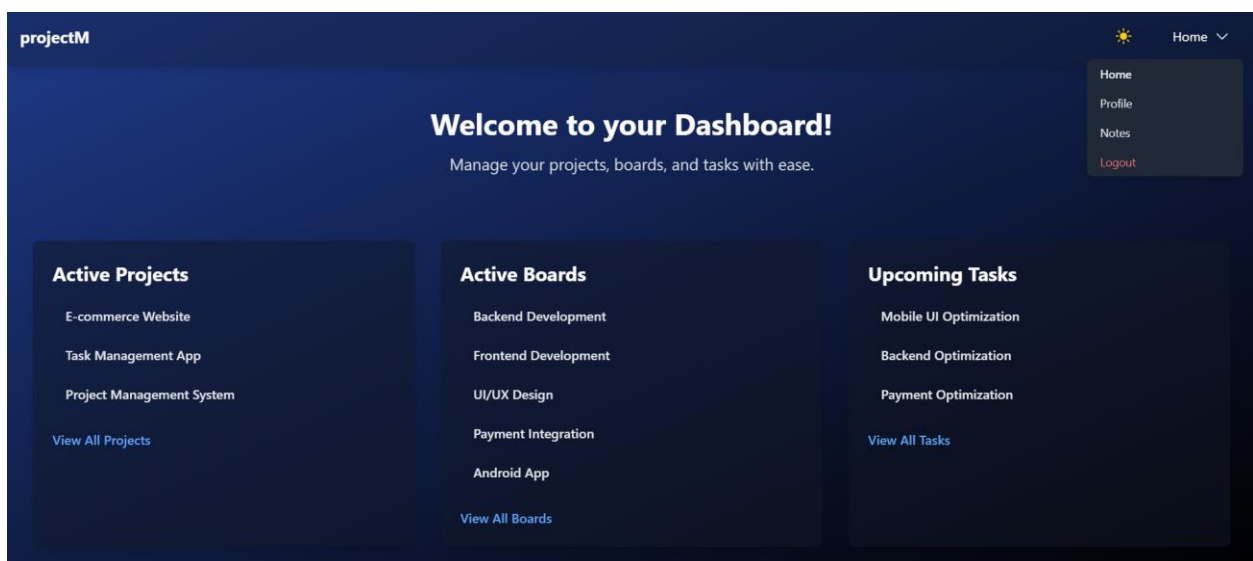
projectM

Home

Home
Profile
Notes
Logout

Welcome to your Dashboard!

Manage your projects, boards, and tasks with ease.

Active Projects

E-commerce Website

Task Management App

Project Management System

View All Projects

Active Boards

Backend Development

Frontend Development

UI/UX Design

Payment Integration

Android App

View All Boards

Upcoming Tasks

Mobile UI Optimization

Backend Optimization

Payment Optimization

View All Tasks